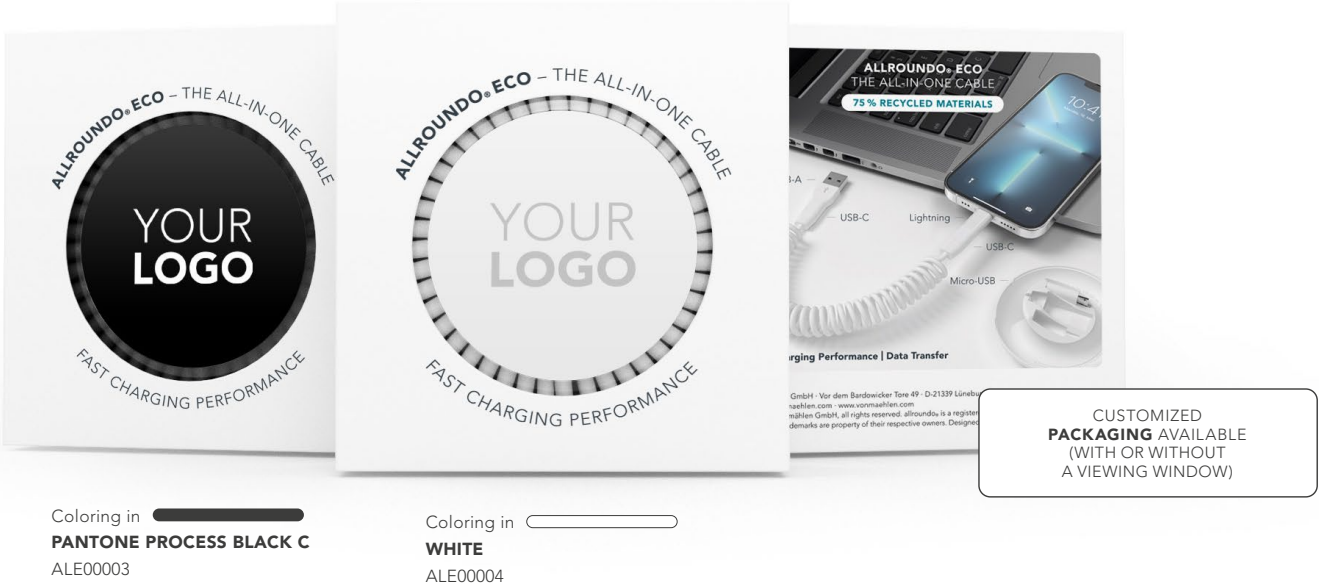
ALLROUNDO® ECO – THE ALL-IN-ONE CABLE

YOUR
LOGO

FAST CHARGING PERFORMANCE

ALLROUNDO® ECO – THE ALL-IN-ONE CABLE

YOUR
LOGO

FAST CHARGING PERFORMANCE

ALLROUNDO® ECO
THE ALL-IN-ONE CABLE
75 % RECYCLED MATERIALS

10:4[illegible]

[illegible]-A
USB-C
Lightning
USB-C
Micro-USB

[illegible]rging Performance | Data Transfer

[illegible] GmbH · Vor dem Bardowicker Tore 49 · D-21339 Lünebu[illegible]
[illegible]maehlen.com · www.vonmaehlen.com
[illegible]mählen GmbH, all rights reserved. allroundo® is a register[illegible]
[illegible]demarks are property of their respective owners. Designe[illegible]

CUSTOMIZED
PACKAGING AVAILABLE
(WITH OR WITHOUT
A VIEWING WINDOW)

Coloring in
PANTONE PROCESS BLACK C
ALE00003

Coloring in
WHITE
ALE00004